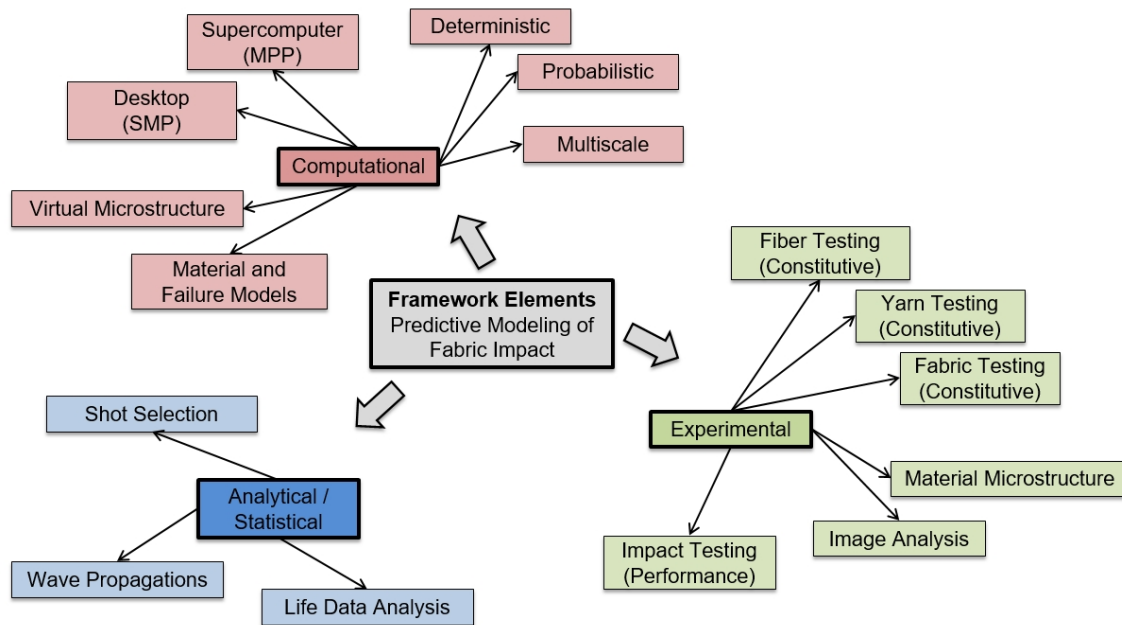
Supercomputer (MPP)

Deterministic

Probabilistic

Desktop (SMP)

Multiscale

Computational

Virtual Microstructure

Material and Failure Models

**Framework Elements**
Predictive Modeling of Fabric Impact

Fiber Testing (Constitutive)

Yarn Testing (Constitutive)

Fabric Testing (Constitutive)

Shot Selection

Experimental

Analytical / Statistical

Material Microstructure

Image Analysis

Impact Testing (Performance)

Wave Propagations

Life Data Analysis